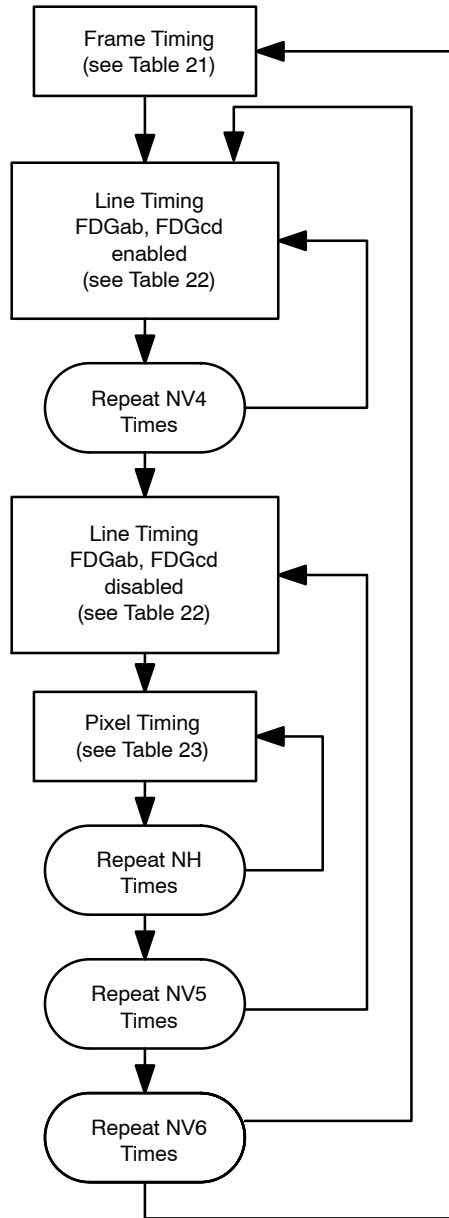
Frame Timing
(see Table 21)

Line Timing
FDGab, FDGcd
enabled
(see Table 22)

Repeat NV4
Times

Line Timing
FDGab, FDGcd
disabled
(see Table 22)

Pixel Timing
(see Table 23)

Repeat NH
Times

Repeat NV5
Times

Repeat NV6
Times